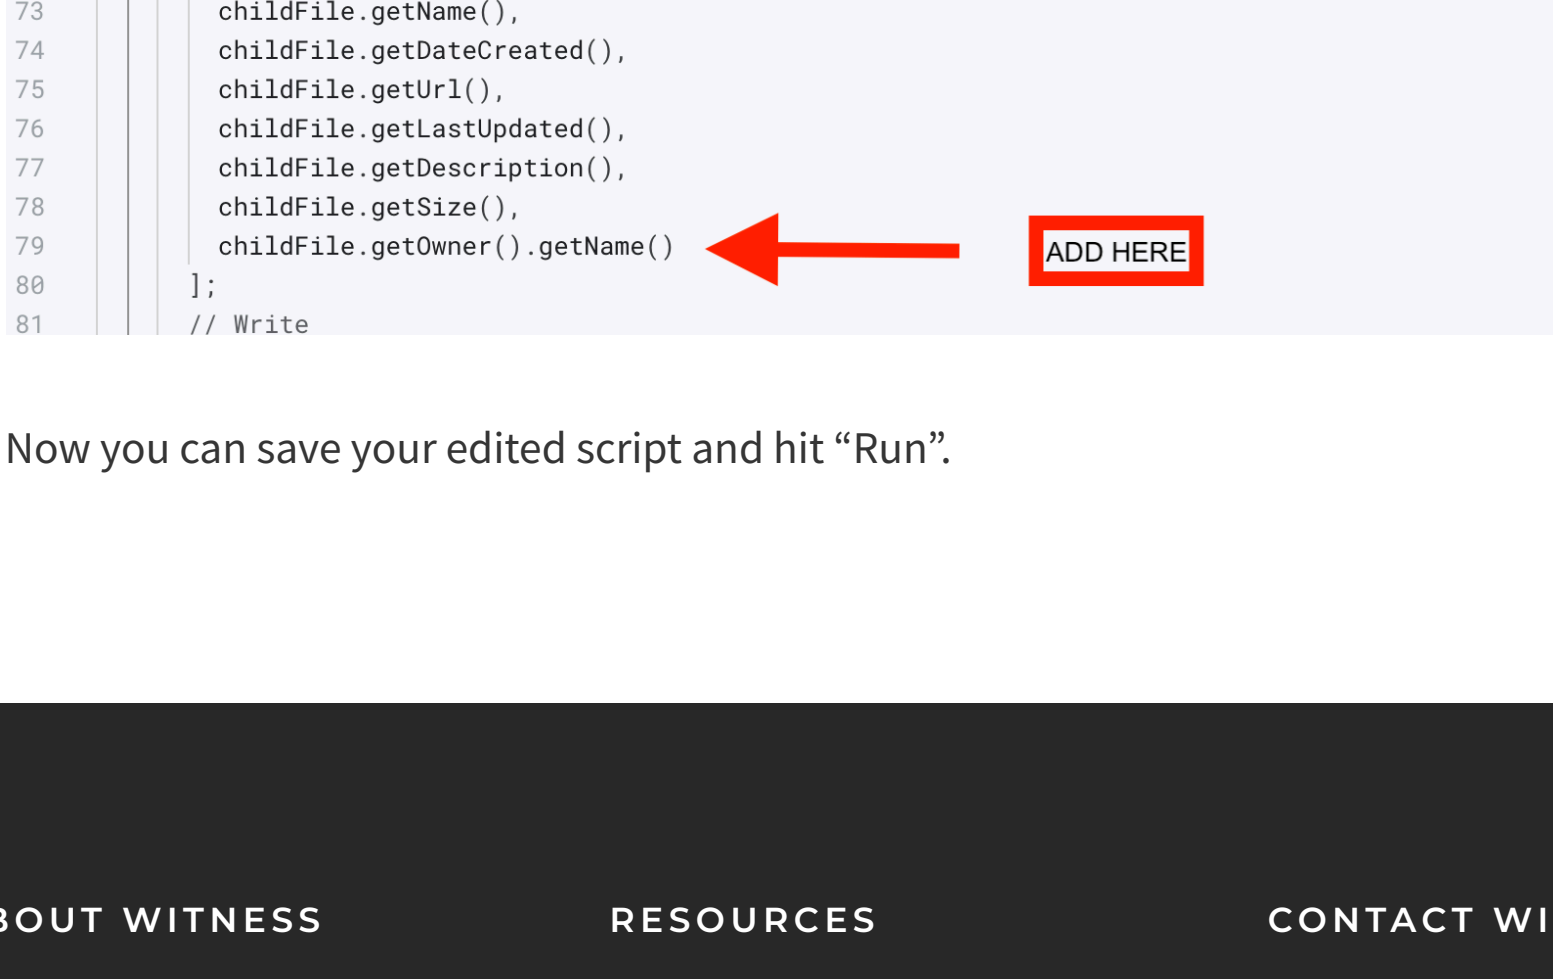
73 childFile.getName(),
74 childFile.getDateCreated(),
75 childFile.getUrl(),
76 childFile.getLastUpdated(),
77 childFile.getDescription(),
78 childFile.getSize(),
79 childFile.getOwner().getName()
80 ];
81 // Write

ADD HERE

Now you can save your edited script and hit “Run”.

BOUT WITNESS

RESOURCES

CONTACT WI